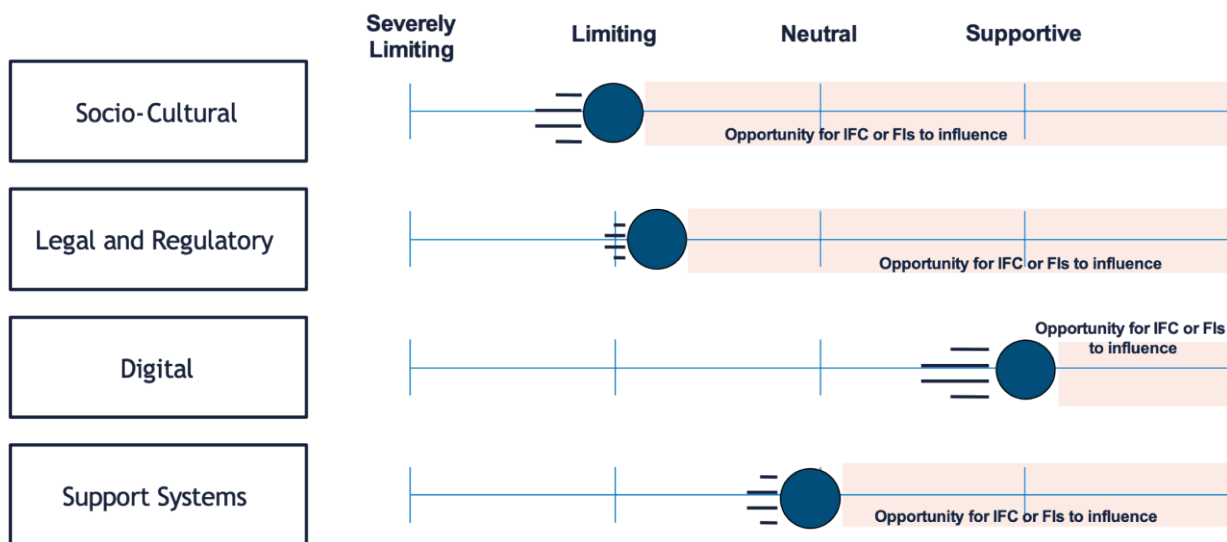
Severely Limiting

Limiting

Neutral

Supportive

Socio-Cultural

Opportunity for IFC or FIs to influence

Legal and Regulatory

Opportunity for IFC or FIs to influence

Digital

Opportunity for IFC or FIs to influence

Support Systems

Opportunity for IFC or FIs to influence